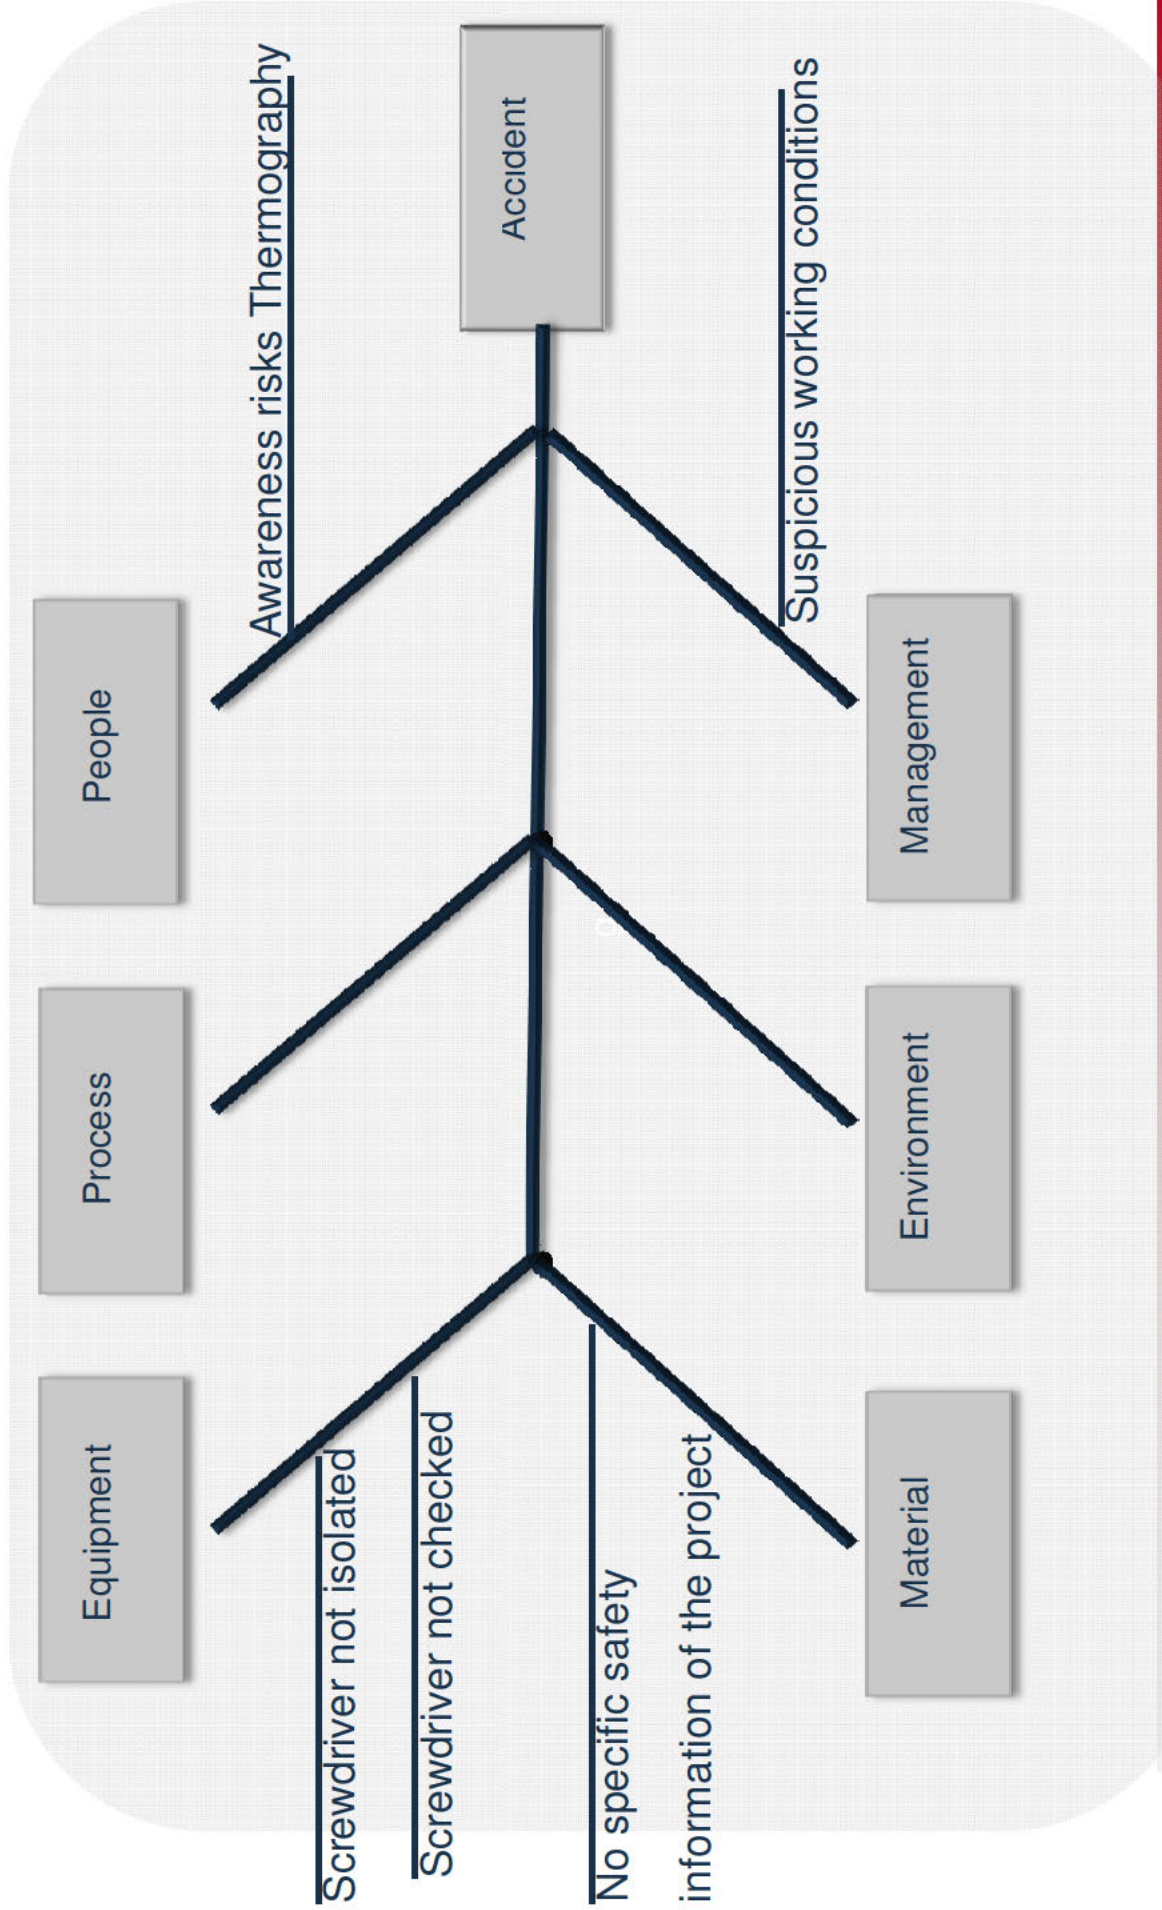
Accident

People

Process

Equipment

Management

Environment

Material

Awareness risks Thermography

Suspicious working conditions

Screwdriver not isolated

Screwdriver not checked

No specific safety information of the project